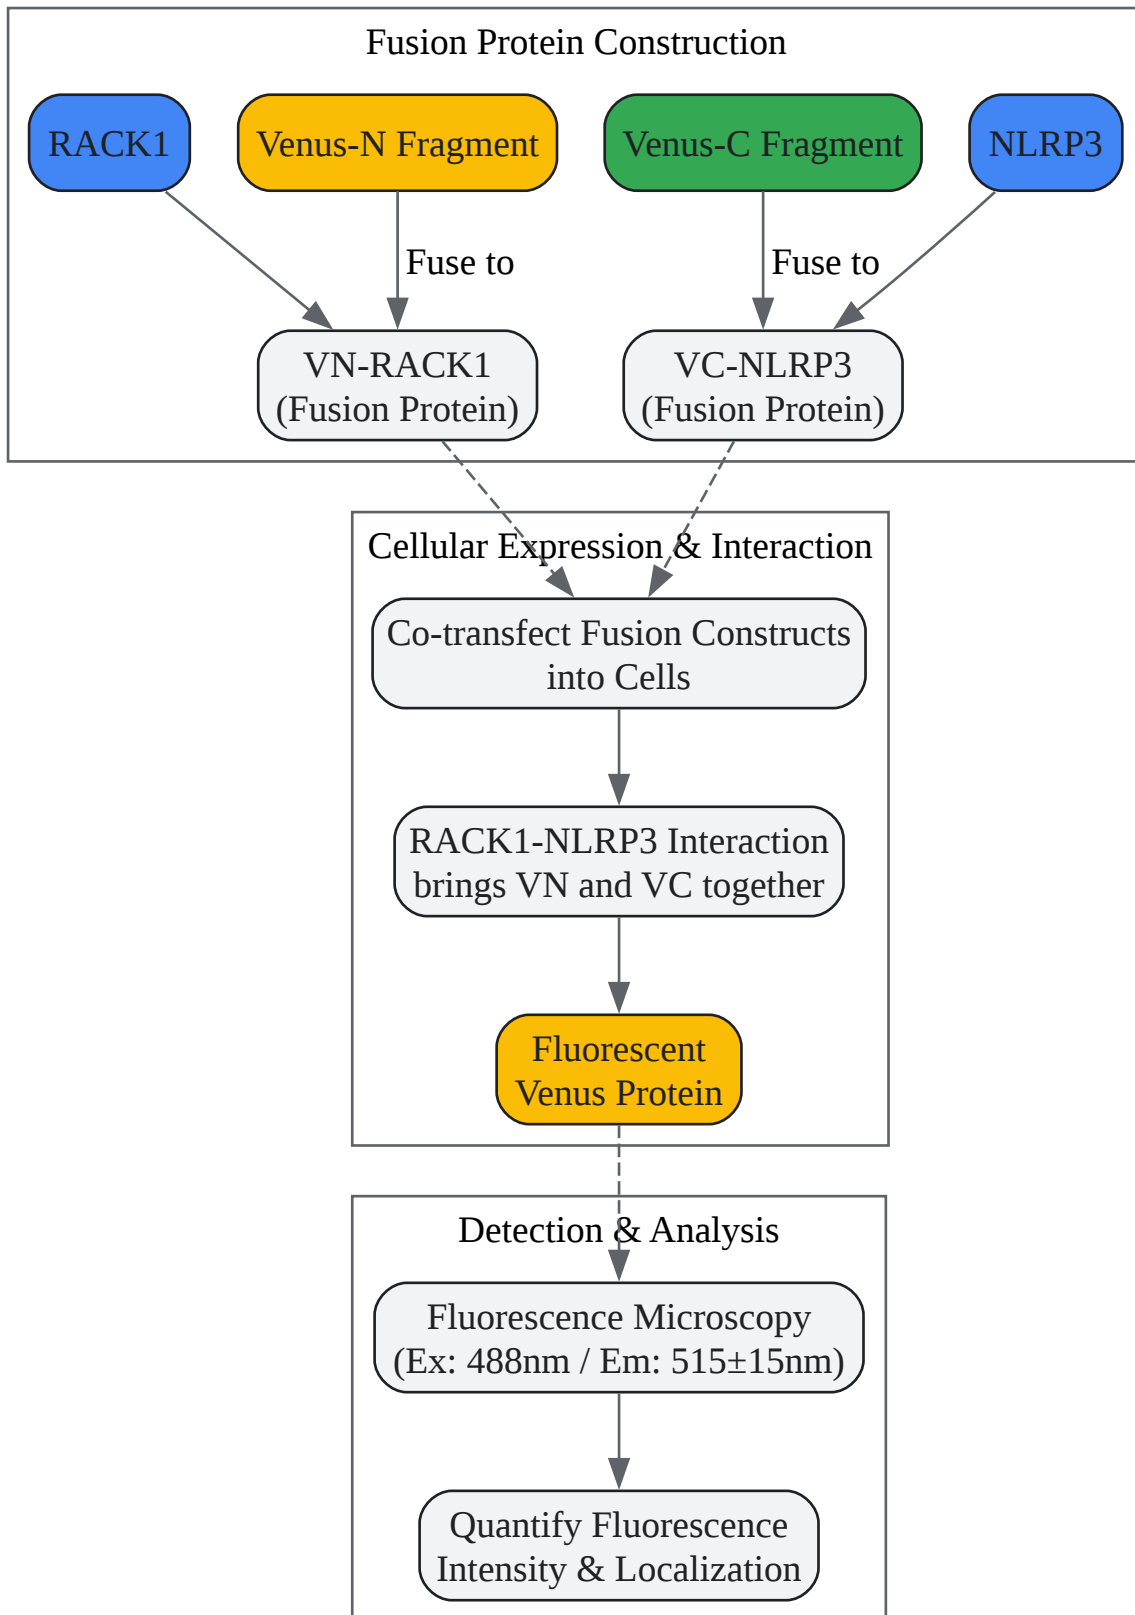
Fusion Protein Construction

RACK1

Venus-N Fragment

Venus-C Fragment

NLRP3

Fuse to

Fuse to

VN-RACK1 (Fusion Protein)

VC-NLRP3 (Fusion Protein)

Cellular Expression & Interaction

Co-transfect Fusion Constructs into Cells

RACK1-NLRP3 Interaction brings VN and VC together

Fluorescent Venus Protein

Detection & Analysis

Fluorescence Microscopy (Ex: 488nm / Em: 515±15nm)

Quantify Fluorescence Intensity & Localization